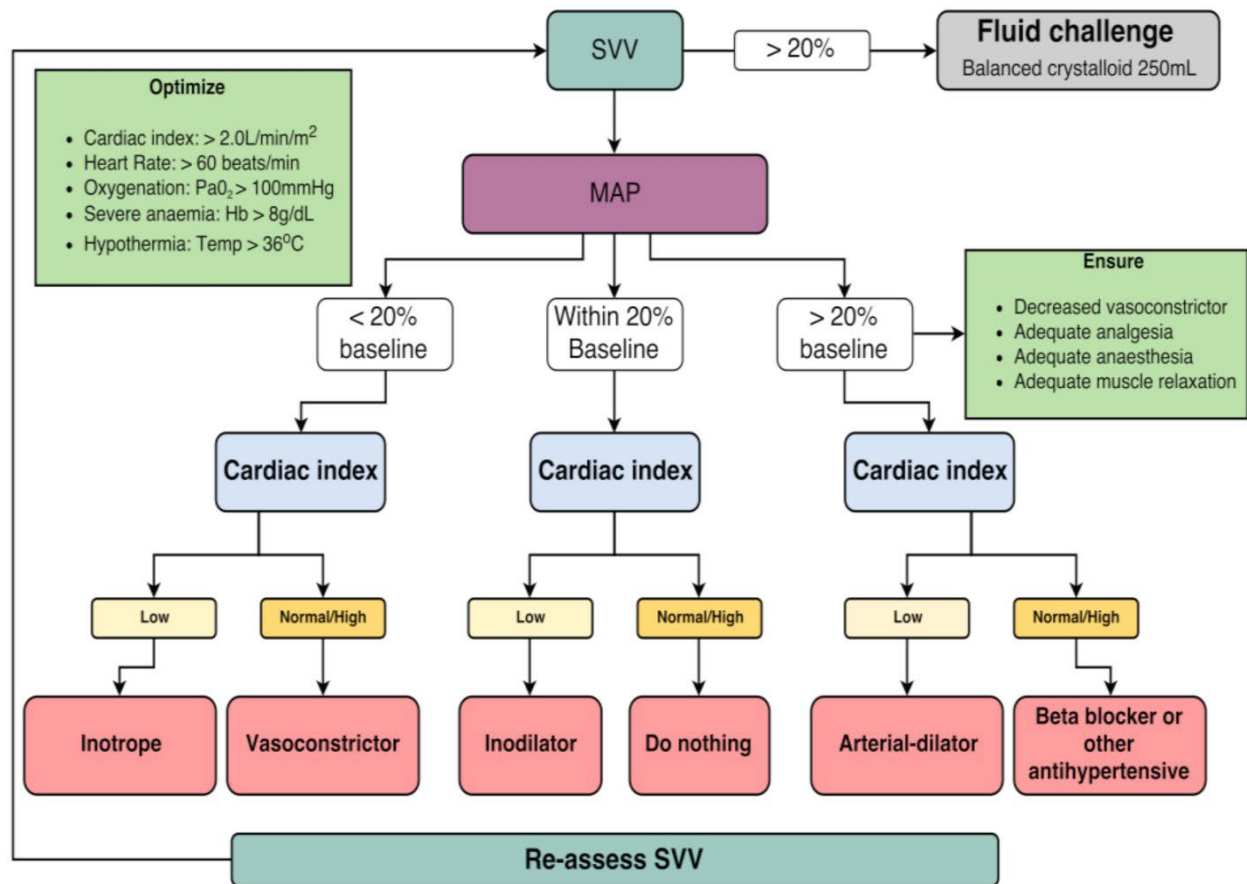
SVV

> 20%

Fluid challenge
Balanced crystalloid 250mL

Optimize

- Cardiac index: > 2.0L/min/m$^2$
- Heart Rate: > 60 beats/min
- Oxygenation: Pa$0_2$ > 100mmHg
- Severe anaemia: Hb > 8g/dL
- Hypothermia: Temp > 36$^0$C

MAP

< 20% baseline

Within 20% Baseline

> 20% baseline

Ensure

- Decreased vasoconstrictor
- Adequate analgesia
- Adequate anaesthesia
- Adequate muscle relaxation

Cardiac index

Cardiac index

Cardiac index

Low

Normal/High

Low

Normal/High

Low

Normal/High

Inotrope

Vasoconstrictor

Inodilator

Do nothing

Arterial-dilator

Beta blocker or other antihypertensive

Re-assess SVV